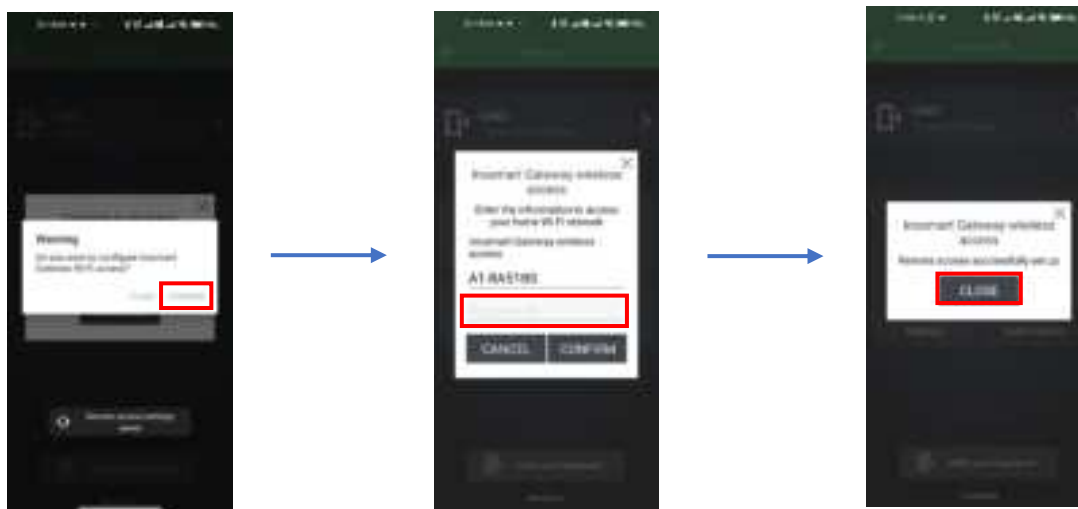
Warning

Do you want to configure Insomart Gateway Wi-Fi access?

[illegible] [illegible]

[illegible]

Insomart Gateway wireless access

Enter the informations to access your home Wi-Fi network

Insomart Gateway wireless access

A1-RA5180

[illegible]

CANCEL CONFIRM

Insomart Gateway wireless access

Remote access successfully set up

CLOSE